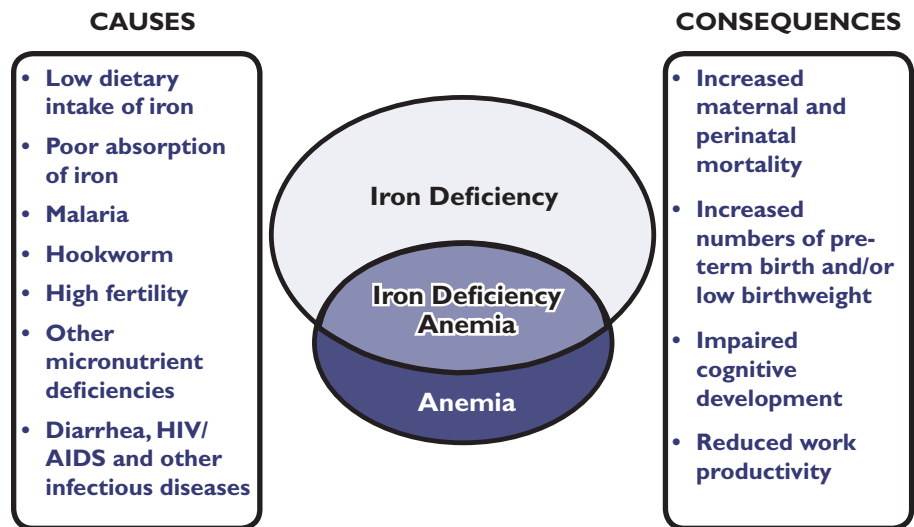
CAUSES

- Low dietary intake of iron
- Poor absorption of iron
- Malaria
- Hookworm
- High fertility
- Other micronutrient deficiencies
- Diarrhea, HIV/AIDS and other infectious diseases

Iron Deficiency

Iron Deficiency Anemia

Anemia

CONSEQUENCES

- Increased maternal and perinatal mortality
- Increased numbers of preterm birth and/or low birthweight
- Impaired cognitive development
- Reduced work productivity